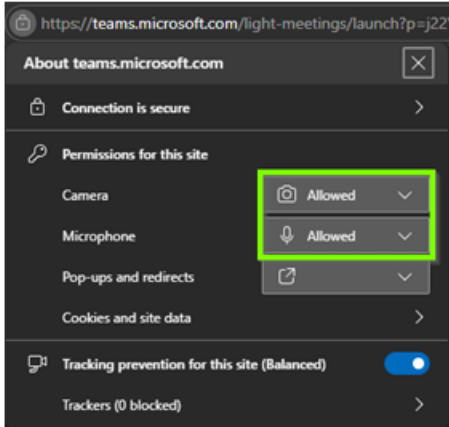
https://teams.microsoft.com/light-meetings/launch?p=j22

About teams.microsoft.com

Connection is secure

Permissions for this site

Camera Allowed

Microphone Allowed

Pop-ups and redirects

Cookies and site data

Tracking prevention for this site (Balanced)

Trackers (0 blocked)